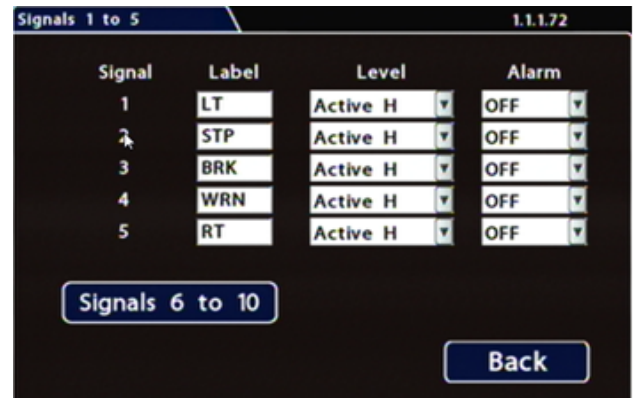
Signals 1 to 5

1.1.1.72

| Signal | Label | Level | Alarm |
|---|---|---|---|
| 1 | LT | Active H | OFF |
| 2 | STP | Active H | OFF |
| 3 | BRK | Active H | OFF |
| 4 | WRN | Active H | OFF |
| 5 | RT | Active H | OFF |

Signals 6 to 10

Back